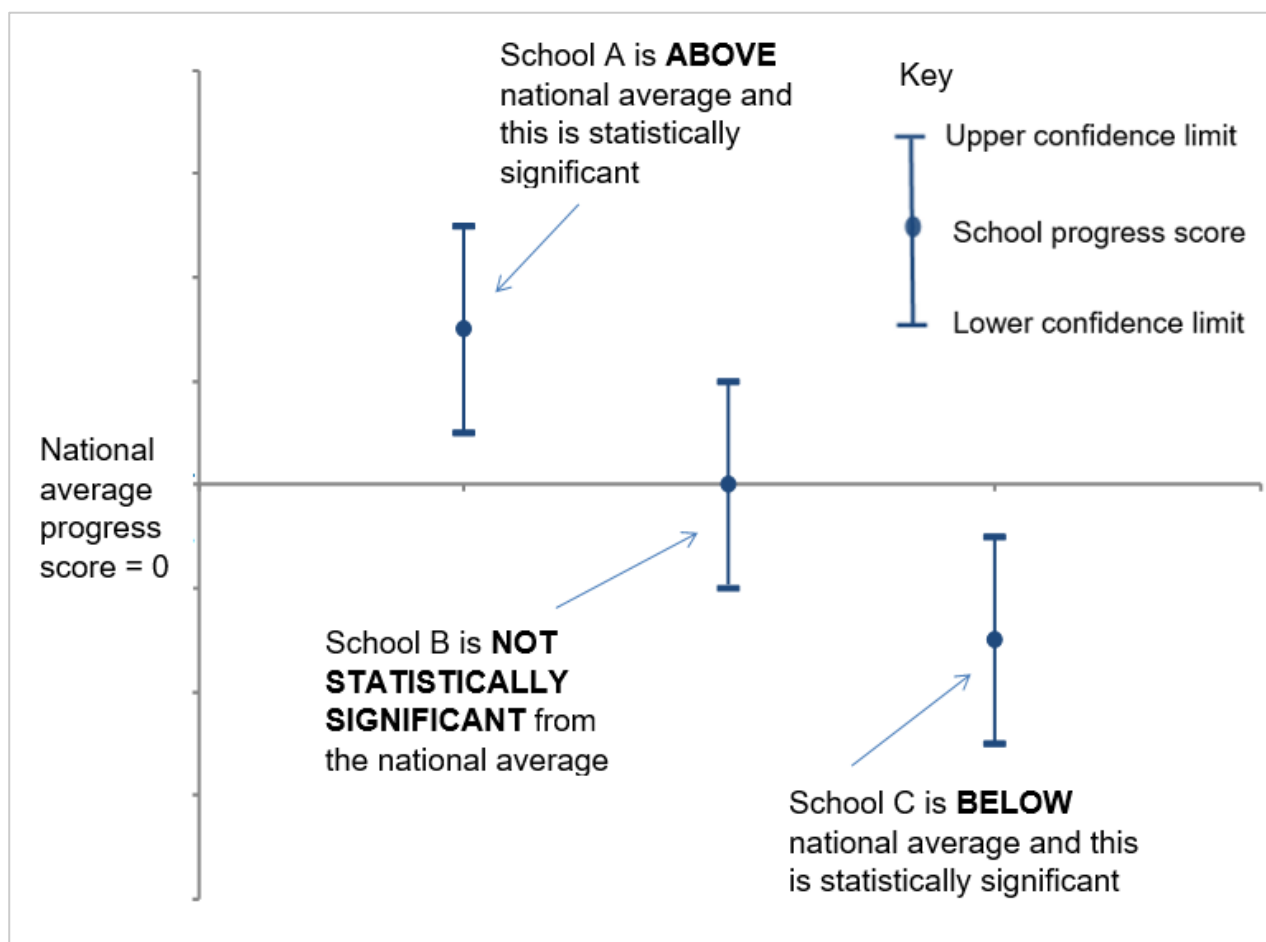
School A is ABOVE national average and this is statistically significant

Key

Upper confidence limit

School progress score

Lower confidence limit

National average progress score = 0

School B is NOT STATISTICALLY SIGNIFICANT from the national average

School C is BELOW national average and this is statistically significant